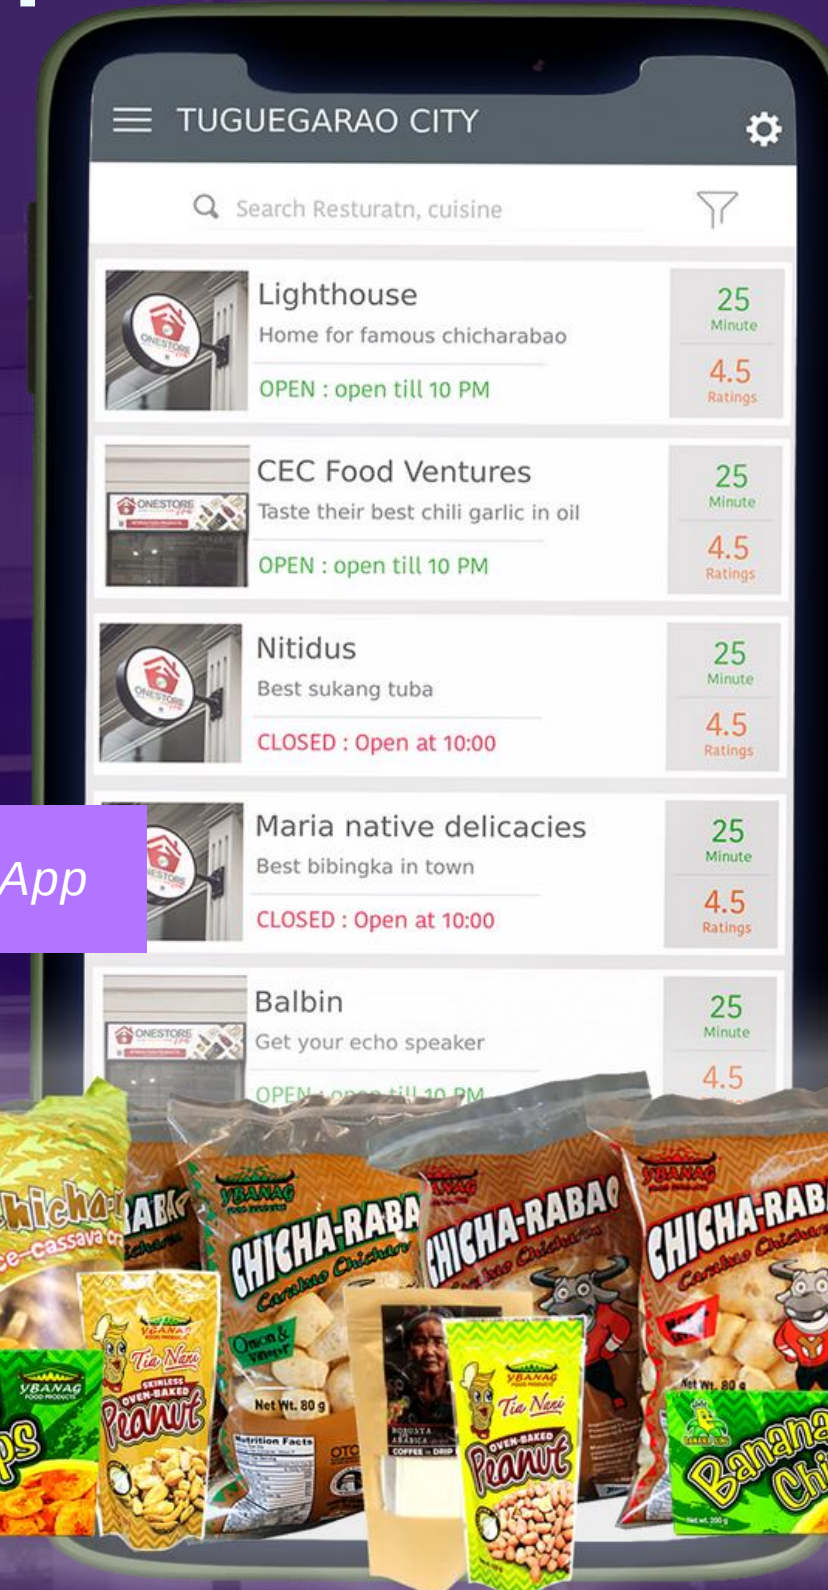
TUGUEGARAO CITY

Search Resturatn, cuisine

Lighthouse
Home for famous chicharabao
OPEN : open till 10 PM
25
Minute
4.5
Ratings

CEC Food Ventures
Taste their best chili garlic in oil
OPEN : open till 10 PM
25
Minute
4.5
Ratings

Nitidus
Best sukang tuba
CLOSED : Open at 10:00
25
Minute
4.5
Ratings

Maria native delicacies
Best bibingka in town
CLOSED : Open at 10:00
25
Minute
4.5
Ratings

App

Balbin
Get your echo speaker
OPEN : open till 10 PM
25
Minute
4.5

YBANAG
CHICHA-RABAO
Carabao Chicharon
CHICHA-RABAO
CHICHA-RABAO
Onion & Vinegar
Net Wt. 80 g
Tia Nani
OVEN-BAKED
Peanut
SKINLESS
Banana Chips